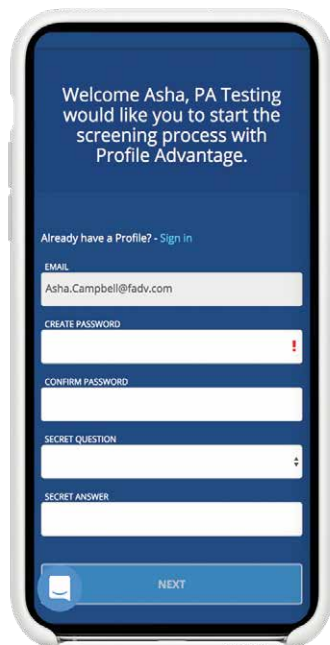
Welcome Asha, PA Testing would like you to start the screening process with Profile Advantage.

Already have a Profile? - Sign in

EMAIL

Asha.Campbell@fadv.com

CREATE PASSWORD

!

CONFIRM PASSWORD

SECRET QUESTION

SECRET ANSWER

NEXT